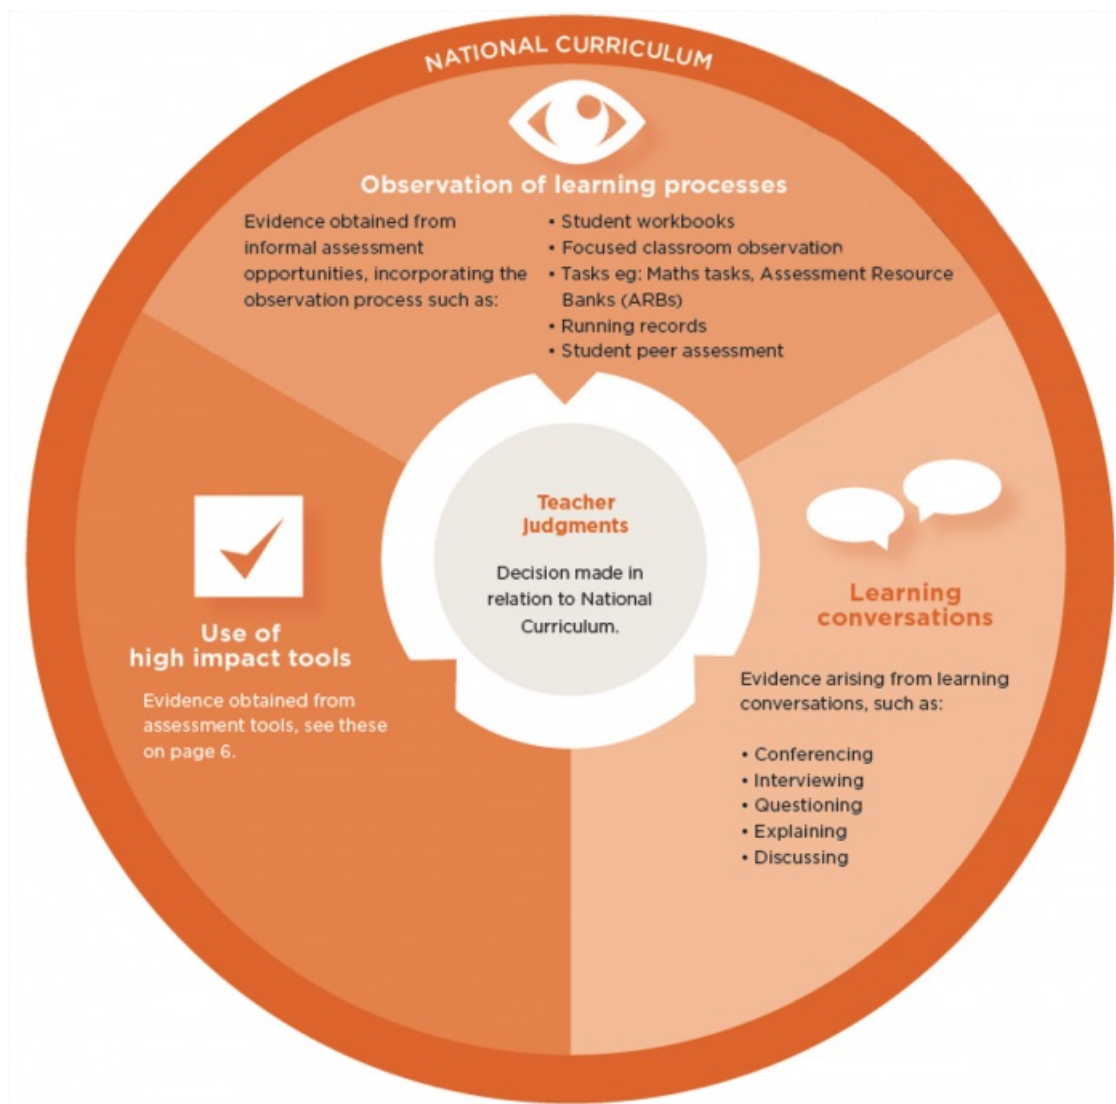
NATIONAL CURRICULUM

Observation of learning processes

Evidence obtained from informal assessment opportunities, incorporating the observation process such as:

• Student workbooks
• Focused classroom observation
• Tasks eg: Maths tasks, Assessment Resource Banks (ARBs)
• Running records
• Student peer assessment

Teacher Judgments

Decision made in relation to National Curriculum.

Use of high impact tools

Evidence obtained from assessment tools, see these on page 6.

Learning conversations

Evidence arising from learning conversations, such as:

• Conferencing
• Interviewing
• Questioning
• Explaining
• Discussing